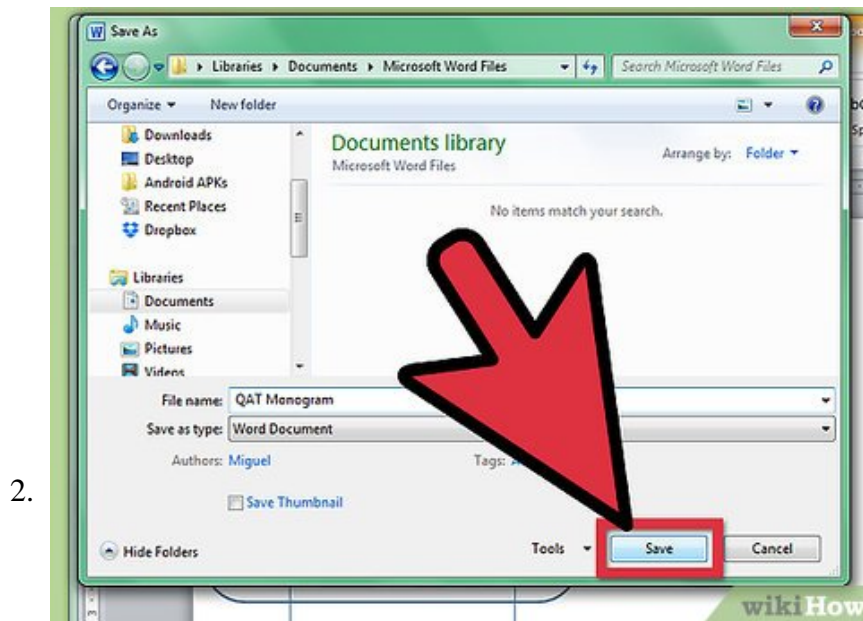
2.

W Save As

Libraries ▸ Documents ▸ Microsoft Word Files

Search Microsoft Word Files

Organize ▾ New folder

Downloads
Desktop
Android APKs
Recent Places
Dropbox

Libraries
Documents
Music
Pictures
Videos

Documents library
Microsoft Word Files

Arrange by: Folder ▾

No items match your search.

File name: QAT Monogram

Save as type: Word Document

Authors: Miguel

Tags: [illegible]

Save Thumbnail

Hide Folders

Tools ▾

Save

Cancel

wikiHow